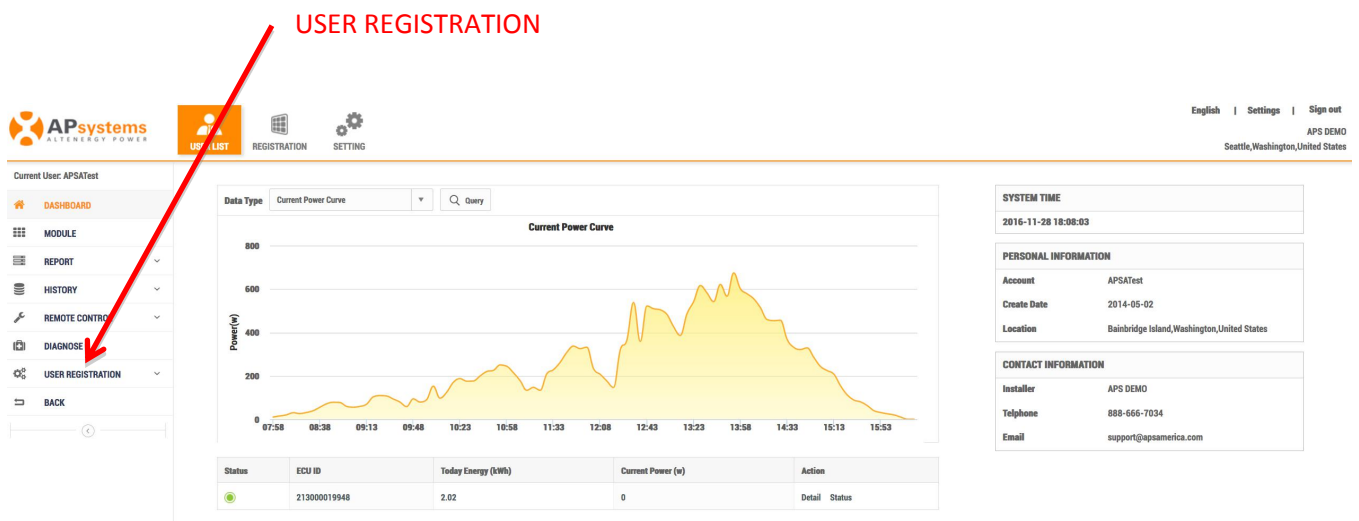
USER REGISTRATION

APsystems
ALTENERGY POWER

USER LIST
REGISTRATION
SETTING

English | Settings | Sign out
APS DEMO
Seattle,Washington,United States

Current User: APSATest

DASHBOARD
MODULE
REPORT
HISTORY
REMOTE CONTROL
DIAGNOSE
USER REGISTRATION
BACK

Data Type Current Power Curve Query

Current Power Curve

800
600
400
200
0
Power(w)

07:58 08:38 09:13 09:48 10:23 10:58 11:33 12:08 12:43 13:23 13:58 14:33 15:13 15:53

| Status | ECU ID | Today Energy (kWh) | Current Power (w) | Action |
|---|---|---|---|---|
| | 213000019948 | 2.02 | 0 | Detail Status |

SYSTEM TIME
2016-11-28 18:08:03

PERSONAL INFORMATION
Account APSATest
Create Date 2014-05-02
Location Bainbridge Island,Washington,United States

CONTACT INFORMATION
Installer APS DEMO
Telphone 888-666-7034
Email support@apsamerica.com